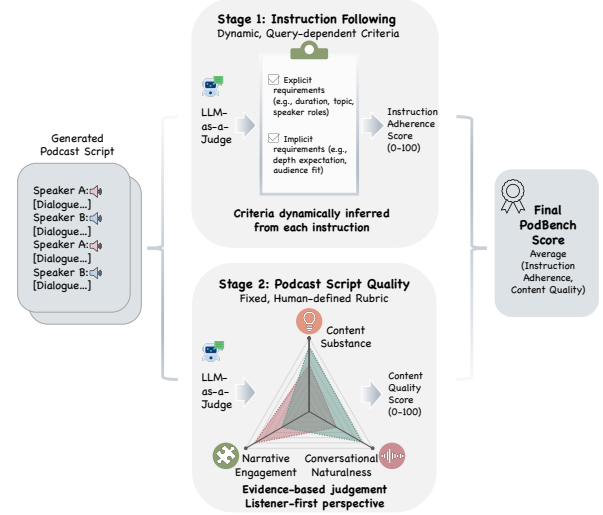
Generated Podcast Script

Speaker A:
[Dialogue...]
Speaker B:
[Dialogue...]
Speaker A:
[Dialogue...]
Speaker B:
[Dialogue...]

Stage 1: Instruction Following
Dynamic, Query-dependent Criteria

LLM-as-a-Judge

Explicit requirements (e.g., duration, topic, speaker roles)

Implicit requirements (e.g., depth expectation, audience fit)

Instruction Adherence Score (0–100)

Criteria dynamically inferred from each instruction

Stage 2: Podcast Script Quality
Fixed, Human-defined Rubric

Content Substance

LLM-as-a-Judge

Content Quality Score (0–100)

Narrative Engagement

Conversational Naturalness

Evidence-based judgement
Listener-first perspective

Final PodBench Score
Average (Instruction Adherence, Content Quality)